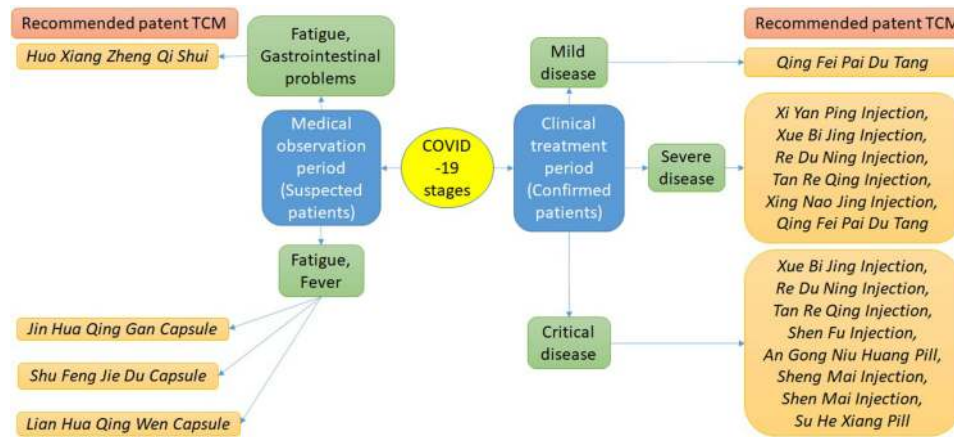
Recommended patent TCM

Huo Xiang Zheng Qi Shui

Fatigue, Gastrointestinal problems

Medical observation period (Suspected patients)

COVID -19 stages

Fatigue, Fever

Jin Hua Qing Gan Capsule

Shu Feng Jie Du Capsule

Lian Hua Qing Wen Capsule

Recommended patent TCM

Mild disease

Qing Fei Pai Du Tang

Clinical treatment period (Confirmed patients)

Severe disease

Xi Yan Ping Injection, Xue Bi Jing Injection, Re Du Ning Injection, Tan Re Qing Injection, Xing Nao Jing Injection, Qing Fei Pai Du Tang

Critical disease

Xue Bi Jing Injection, Re Du Ning Injection, Tan Re Qing Injection, Shen Fu Injection, An Gong Niu Huang Pill, Sheng Mai Injection, Shen Mai Injection, Su He Xiang Pill